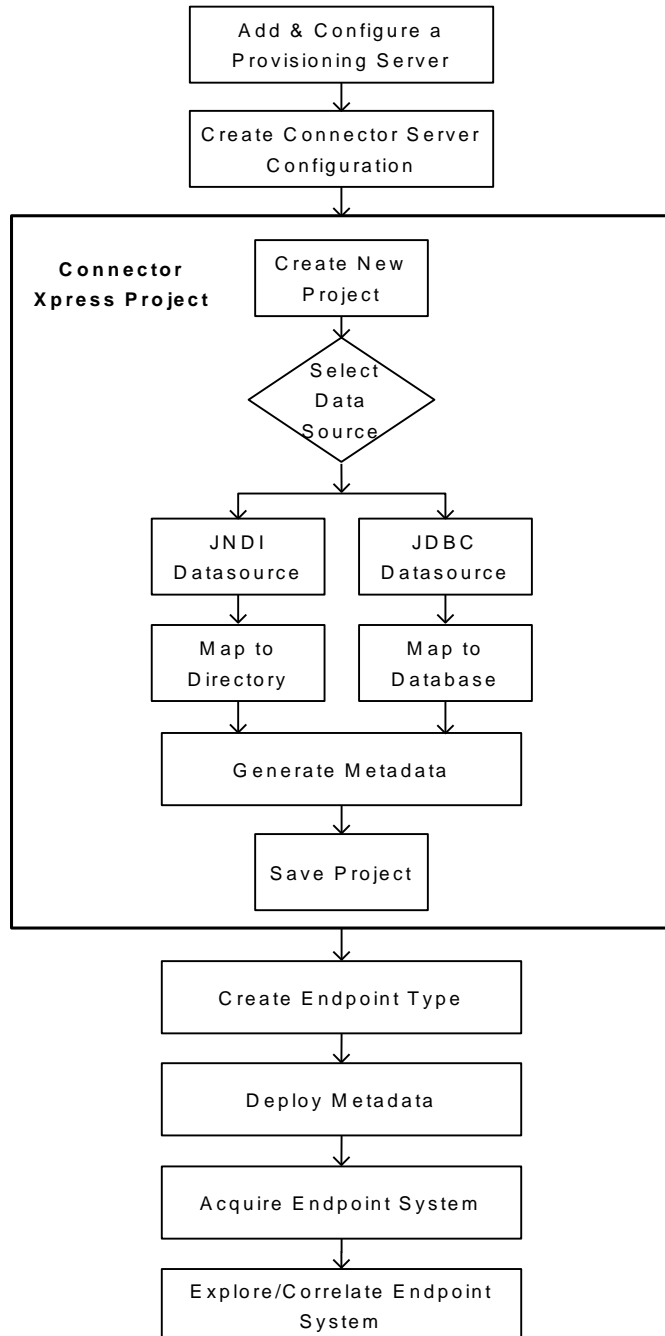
Add & Configure a Provisioning Server

Create Connector Server Configuration

Connector Xpress Project

Create New Project

Select Data Source

JNDI Datasource

JDBC Datasource

Map to Directory

Map to Database

Generate Metadata

Save Project

Create Endpoint Type

Deploy Metadata

Acquire Endpoint System

Explore/Correlate Endpoint System